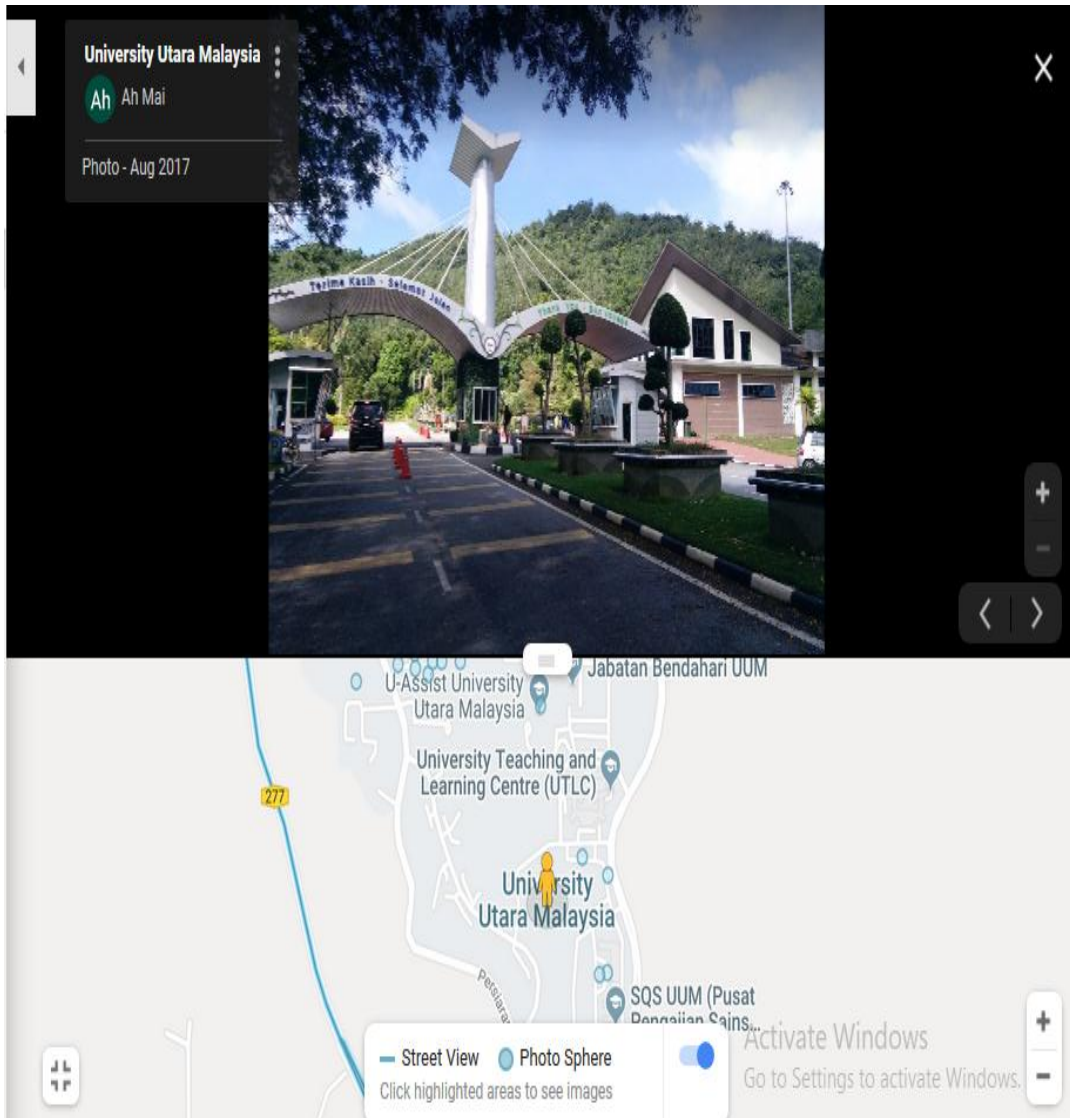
University Utara Malaysia
Ah Ah Mai
Photo - Aug 2017

X

Terima Kasih · Selamat Jalan
Thank You · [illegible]

+
−

U-Assist University Utara Malaysia
Jabatan Bendahari UUM
University Teaching and Learning Centre (UTLC)
277
University Utara Malaysia
Persiaran
SQS UUM (Pusat Pengajian Sains...

Street View
Photo Sphere
Click highlighted areas to see images

Activate Windows
Go to Settings to activate Windows.

+
−